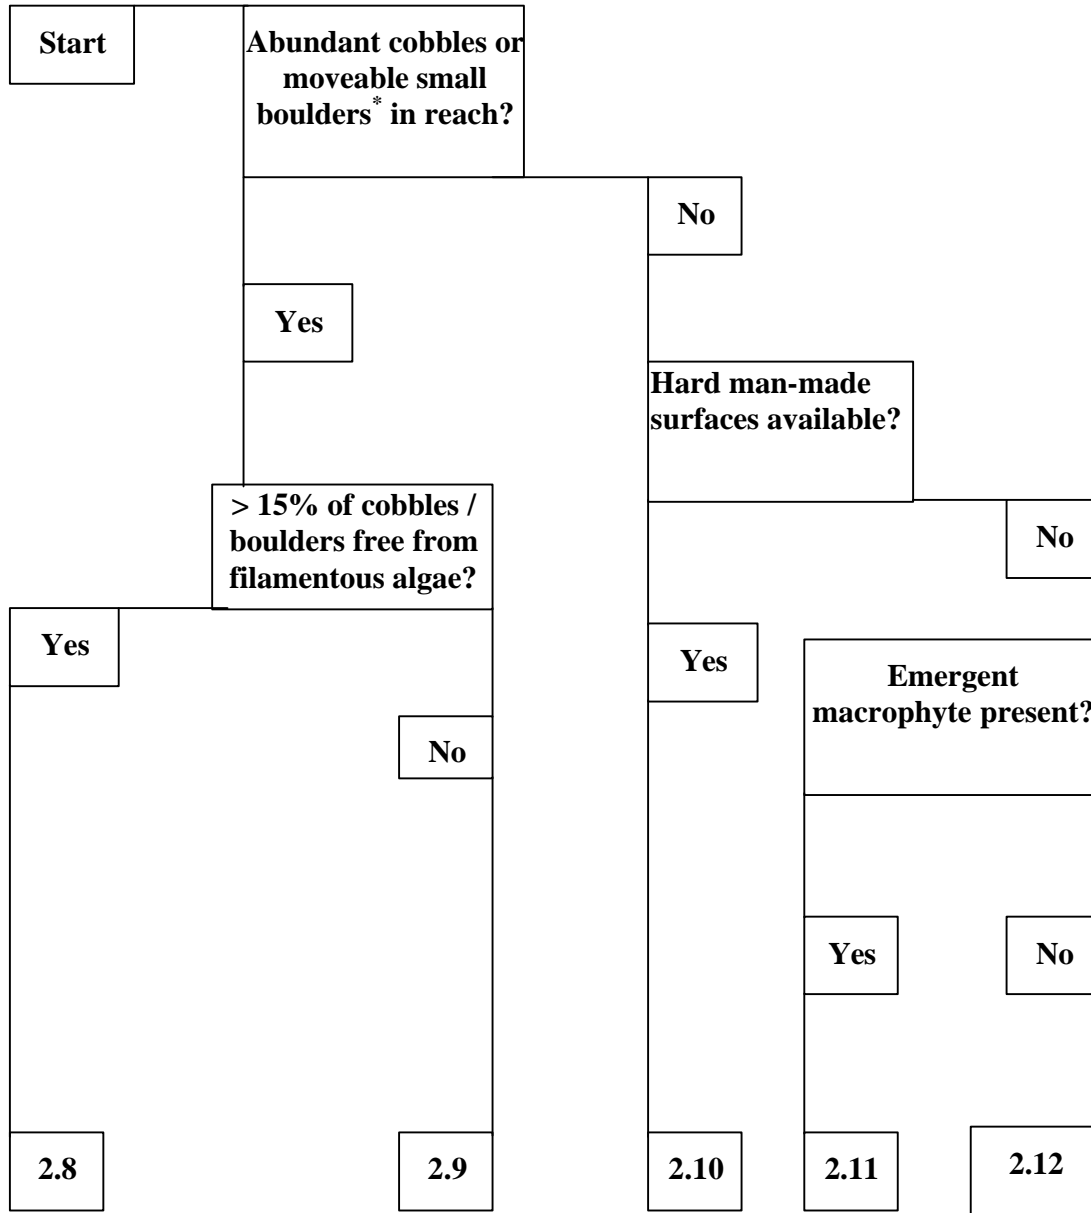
Start

Abundant cobbles or moveable small boulders* in reach?

No

Yes

Hard man-made surfaces available?

> 15% of cobbles / boulders free from filamentous algae?

No

Yes

Yes

Emergent macrophyte present?

No

Yes

No

2.8

2.9

2.10

2.11

2.12